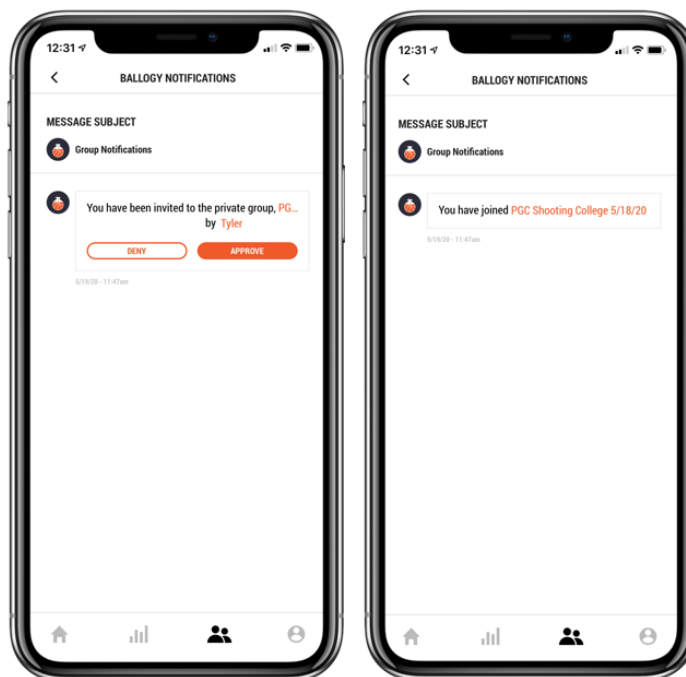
12:31

BALLOGY NOTIFICATIONS

MESSAGE SUBJECT

Group Notifications

You have been invited to the private group, PG... by Tyler

DENY

APPROVE

5/18/20 - 11:47am

12:31

BALLOGY NOTIFICATIONS

MESSAGE SUBJECT

Group Notifications

You have joined PGC Shooting College 5/18/20

5/18/20 - 11:47am